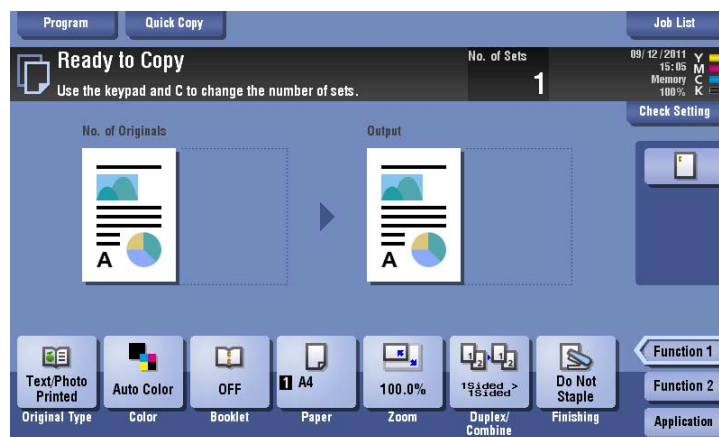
Program
Quick Copy
Job List

Ready to Copy
Use the keypad and C to change the number of sets.
No. of Sets
1
09/12/2011
15:05
Memory
100%
Y
M
C
K
Check Setting

No. of Originals
A
Output
A

Text/Photo Printed
Original Type
Auto Color
Color
OFF
Booklet
1 A4
Paper
100.0%
Zoom
1Sided > 1Sided
Duplex/ Combine
Do Not Staple
Finishing

Function 1
Function 2
Application